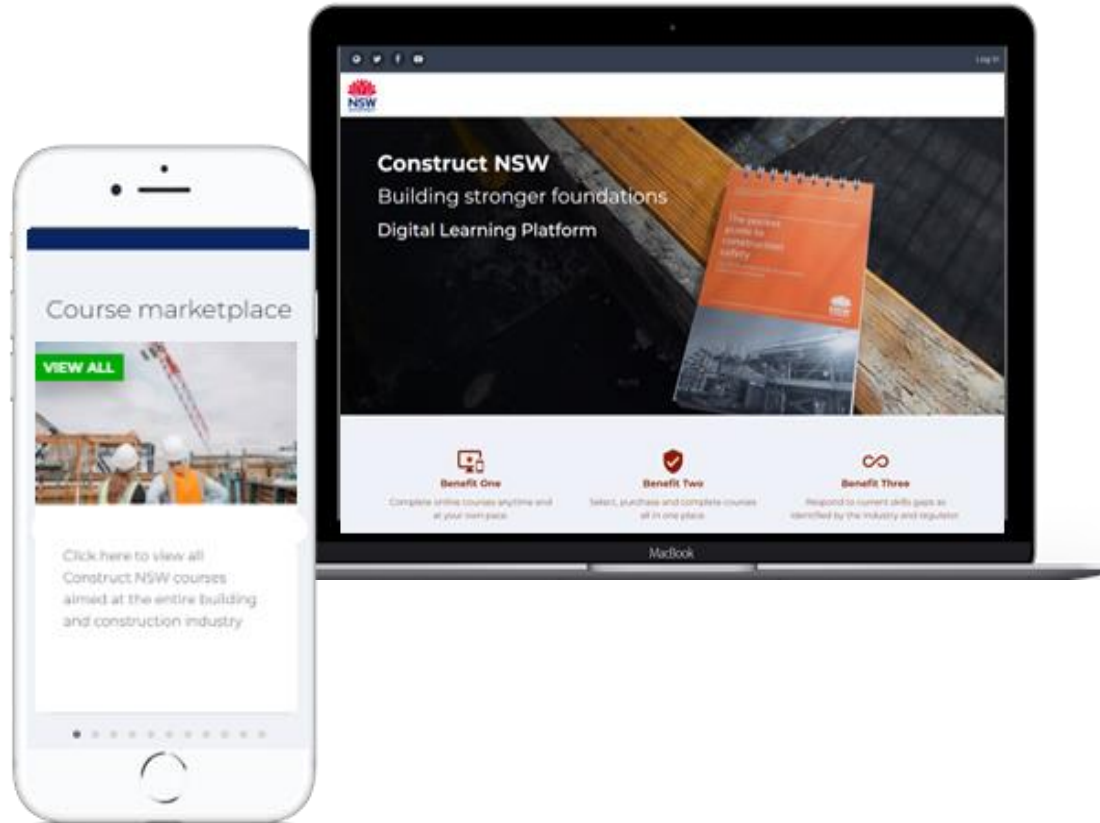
Log in

NSW

Construct NSW
Building stronger foundations
Digital Learning Platform

The pocket guide to construction safety

Benefit One
Complete online courses anytime and at your own pace

Benefit Two
Select, purchase and complete courses all in one place

Benefit Three
Respond to current skills gaps as identified by the industry and regulator

MacBook

Course marketplace

VIEW ALL

Click here to view all Construct NSW courses aimed at the entire building and construction industry